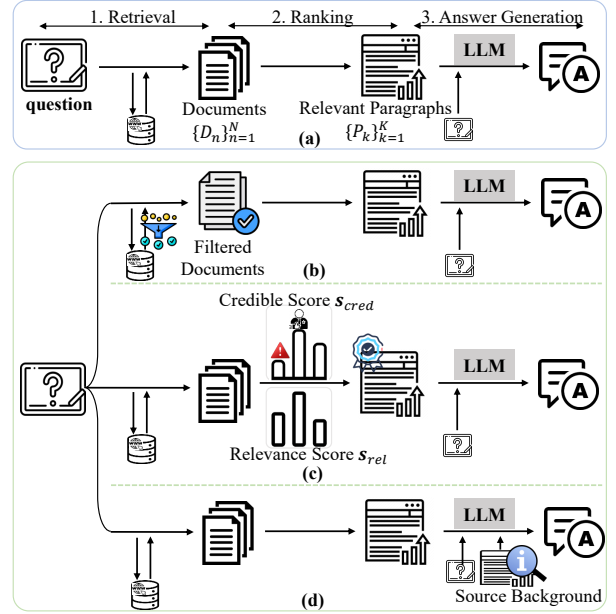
1. Retrieval
2. Ranking
3. Answer Generation

question

Documents $\{D_n\}_{n=1}^N$

Relevant Paragraphs $\{P_k\}_{k=1}^K$

LLM

(a)

Filtered Documents

LLM

(b)

Credible Score $s_{cred}$

LLM

Relevance Score $s_{rel}$

(c)

LLM

Source Background

(d)